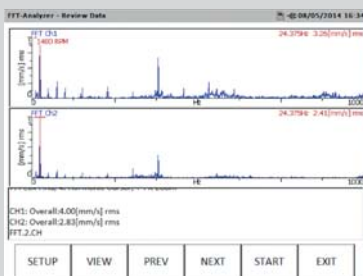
FFT-Analyzer - Review Data
08/05/2014 16:3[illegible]

FFT Ch1
1400 RPM
24.375Hz 3.26[mm/s] rms
[mm/s] rms
0
Hz
1000

FFT Ch2
24.375Hz 2.41[mm/s] rms
[mm/s] rms
0
Hz
1000

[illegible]

CH1: Overall:4.00[mm/s] rms
CH2: Overall:2.83[mm/s] rms
FFT.2.CH

SETUP
VIEW
PREV
NEXT
START
EXIT